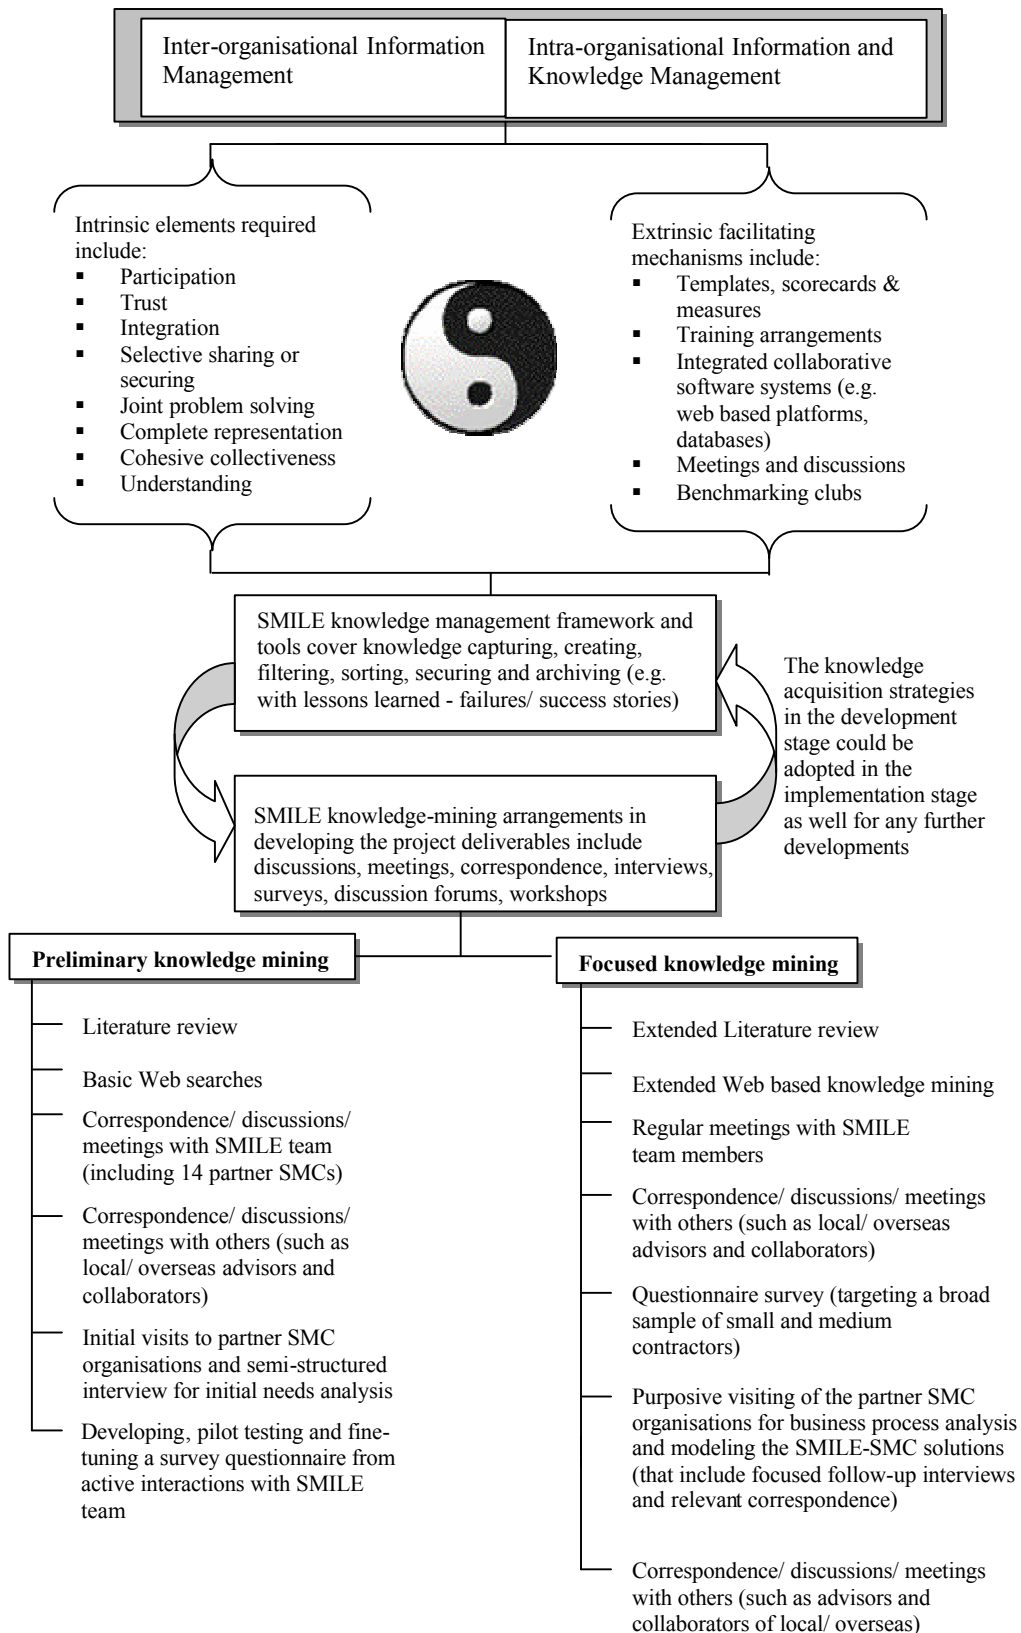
Inter-organisational Information Management

Intra-organisational Information and Knowledge Management

Intrinsic elements required include:
- Participation
- Trust
- Integration
- Selective sharing or securing
- Joint problem solving
- Complete representation
- Cohesive collectiveness
- Understanding

Extrinsic facilitating mechanisms include:
- Templates, scorecards & measures
- Training arrangements
- Integrated collaborative software systems (e.g. web based platforms, databases)
- Meetings and discussions
- Benchmarking clubs

SMILE knowledge management framework and tools cover knowledge capturing, creating, filtering, sorting, securing and archiving (e.g. with lessons learned - failures/ success stories)

The knowledge acquisition strategies in the development stage could be adopted in the implementation stage as well for any further developments

SMILE knowledge-mining arrangements in developing the project deliverables include discussions, meetings, correspondence, interviews, surveys, discussion forums, workshops

**Preliminary knowledge mining**

Literature review

Basic Web searches

Correspondence/ discussions/ meetings with SMILE team (including 14 partner SMCs)

Correspondence/ discussions/ meetings with others (such as local/ overseas advisors and collaborators)

Initial visits to partner SMC organisations and semi-structured interview for initial needs analysis

Developing, pilot testing and fine-tuning a survey questionnaire from active interactions with SMILE team

**Focused knowledge mining**

Extended Literature review

Extended Web based knowledge mining

Regular meetings with SMILE team members

Correspondence/ discussions/ meetings with others (such as local/ overseas advisors and collaborators)

Questionnaire survey (targeting a broad sample of small and medium contractors)

Purposive visiting of the partner SMC organisations for business process analysis and modeling the SMILE-SMC solutions (that include focused follow-up interviews and relevant correspondence)

Correspondence/ discussions/ meetings with others (such as advisors and collaborators of local/ overseas)